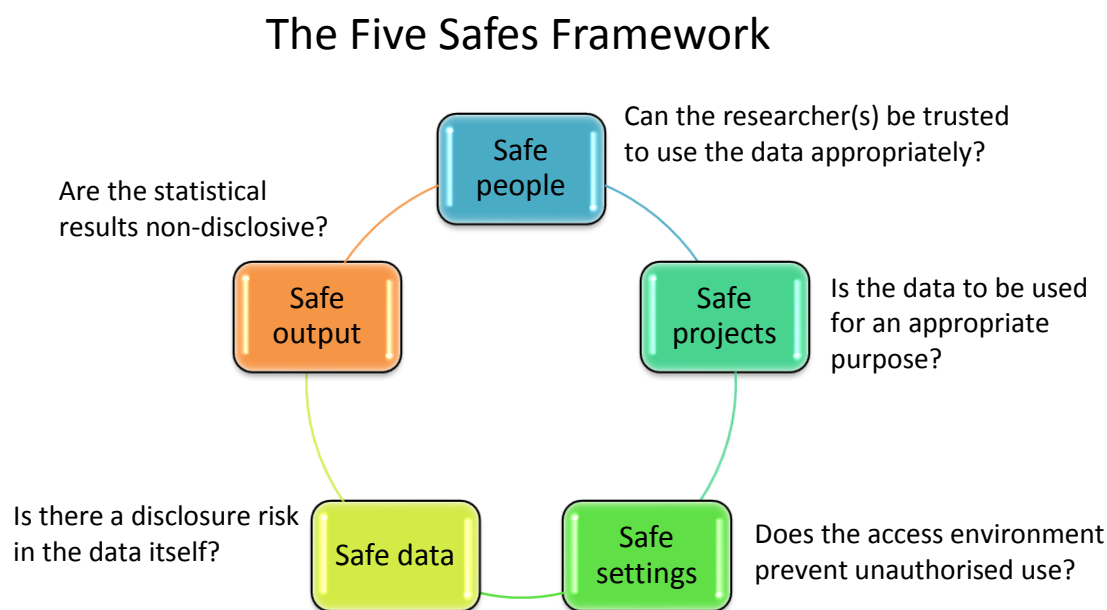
The Five Safes Framework

Safe people

Can the researcher(s) be trusted to use the data appropriately?

Are the statistical results non-disclosive?

Safe output

Safe projects

Is the data to be used for an appropriate purpose?

Is there a disclosure risk in the data itself?

Safe data

Safe settings

Does the access environment prevent unauthorised use?